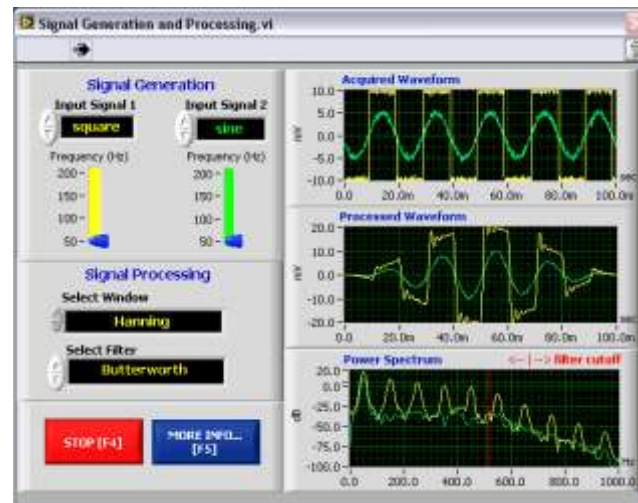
Signal Generation and Processing.vi

Signal Generation
Input Signal 1
square
Input Signal 2
sine
Frequency (Hz)
200
150
100
50
Frequency (Hz)
200
150
100
50

Signal Processing
Select Window
Hanning
Select Filter
Butterworth

STOP [F4]
MORE INFO... [F5]

Acquired Waveform
10.0
5.0
0.0
-5.0
-10.0
mV
0.0
20.0m
40.0m
60.0m
80.0m
100.0m
sec

Processed Waveform
20.0
10.0
0.0
-10.0
-20.0
mV
0.0
20.0m
40.0m
60.0m
80.0m
100.0m
sec

Power Spectrum
<-- | --> filter cutoff
20.0
0.0
-25.0
-50.0
-75.0
-100.0
dB
0.0
200.0
400.0
600.0
800.0
1000.0
Hz